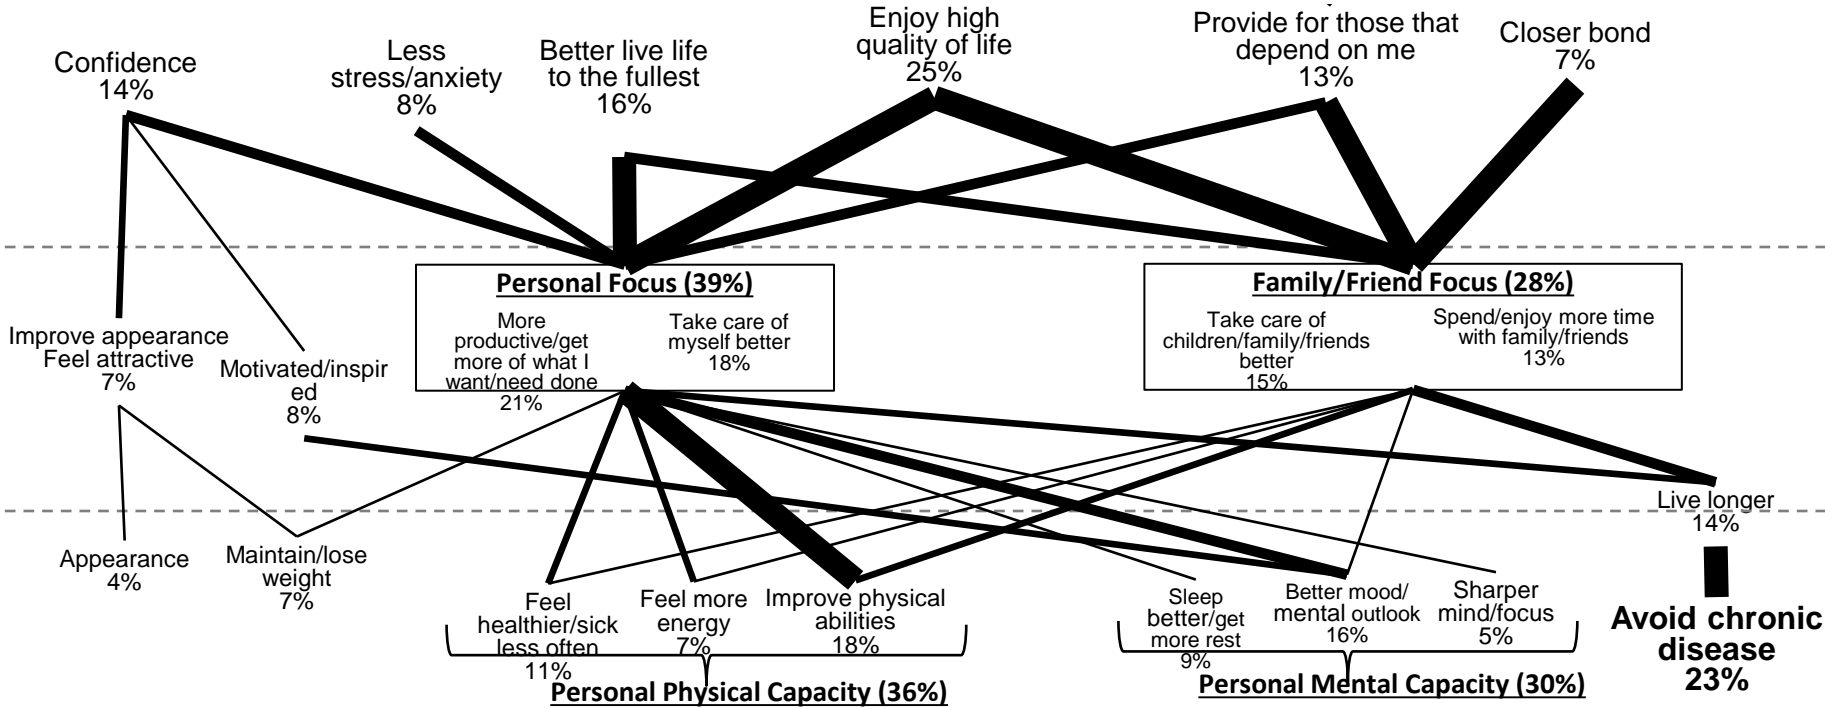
Confidence
14%

Less stress/anxiety
8%

Better live life to the fullest
16%

Enjoy high quality of life
25%

Provide for those that depend on me
13%

Closer bond
7%

Personal Focus (39%)

More productive/get more of what I want/need done
21%

Take care of myself better
18%

Family/Friend Focus (28%)

Take care of children/family/friends better
15%

Spend/enjoy more time with family/friends
13%

Improve appearance Feel attractive
7%

Motivated/inspired
8%

Live longer
14%

Appearance
4%

Maintain/lose weight
7%

Feel healthier/sick less often
11%

Feel more energy
7%

Improve physical abilities
18%

Sleep better/get more rest
9%

Better mood/ mental outlook
16%

Sharper mind/focus
5%

Avoid chronic disease
23%

Personal Physical Capacity (36%)

Personal Mental Capacity (30%)